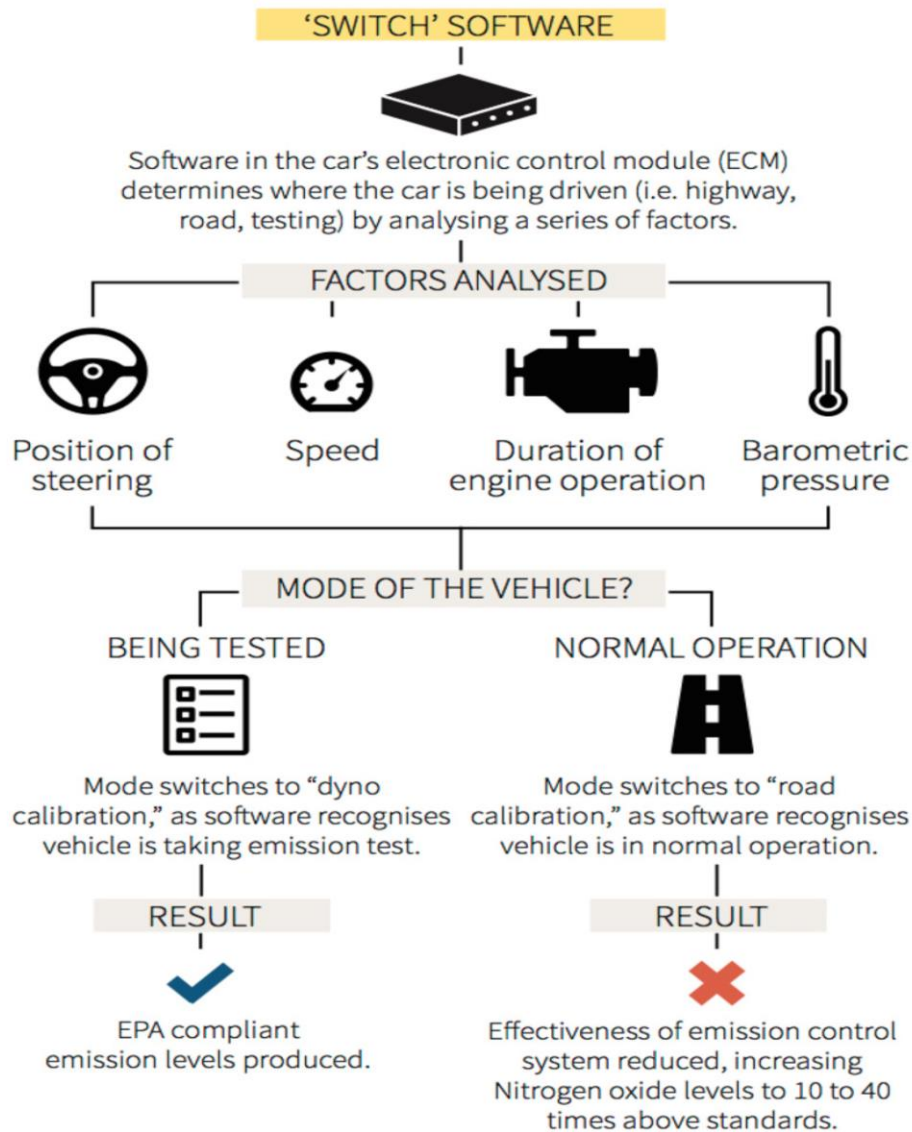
‘SWITCH’ SOFTWARE

Software in the car’s electronic control module (ECM) determines where the car is being driven (i.e. highway, road, testing) by analysing a series of factors.

FACTORS ANALYSED

Position of steering

Speed

Duration of engine operation

Barometric pressure

MODE OF THE VEHICLE?

BEING TESTED

Mode switches to “dyno calibration,” as software recognises vehicle is taking emission test.

RESULT

EPA compliant emission levels produced.

NORMAL OPERATION

Mode switches to “road calibration,” as software recognises vehicle is in normal operation.

RESULT

Effectiveness of emission control system reduced, increasing Nitrogen oxide levels to 10 to 40 times above standards.